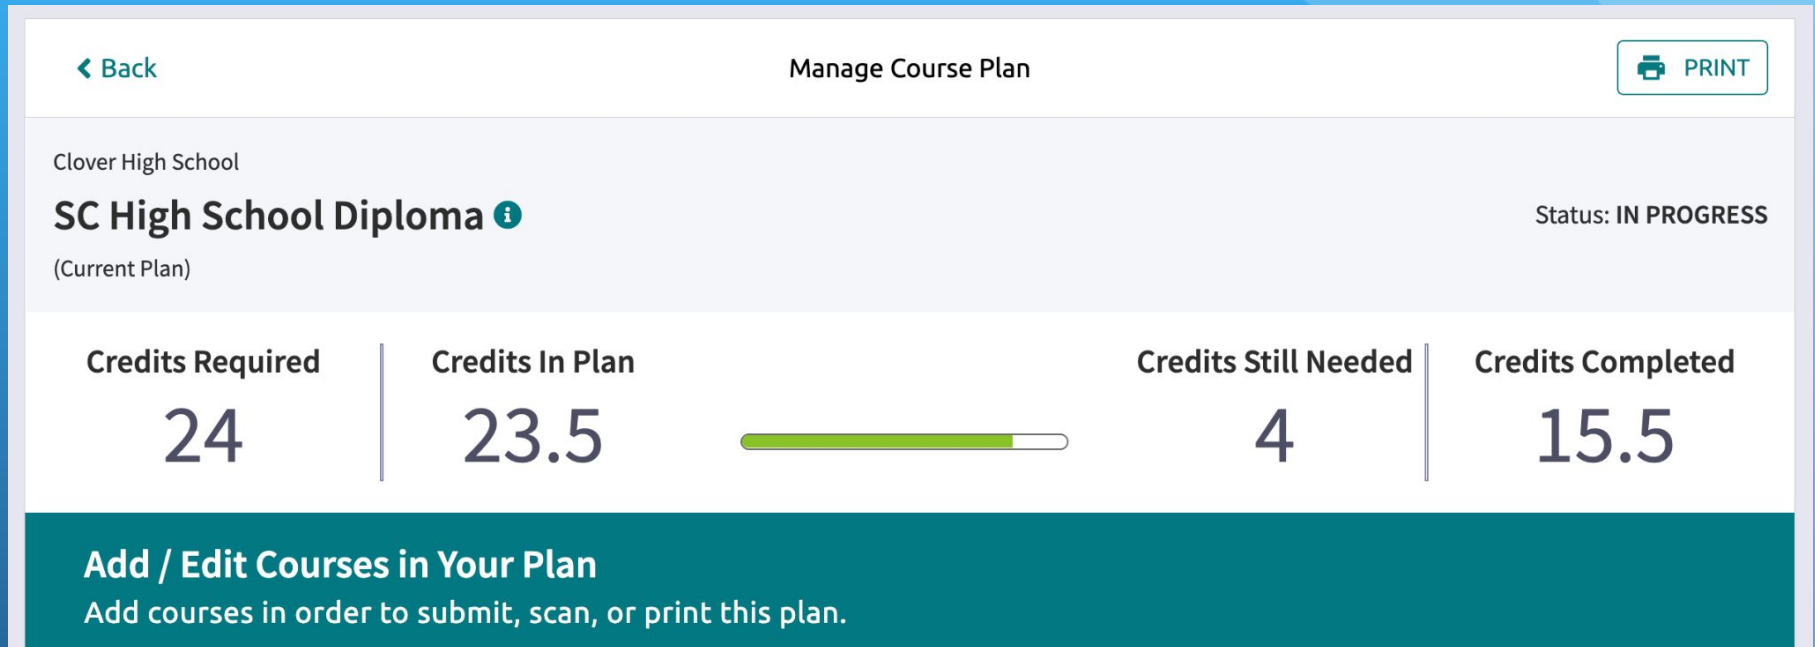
Back

Manage Course Plan

PRINT

Clover High School

SC High School Diploma

(Current Plan)

Status: IN PROGRESS

Credits Required
24

Credits In Plan
23.5

Credits Still Needed
4

Credits Completed
15.5

Add / Edit Courses in Your Plan
Add courses in order to submit, scan, or print this plan.